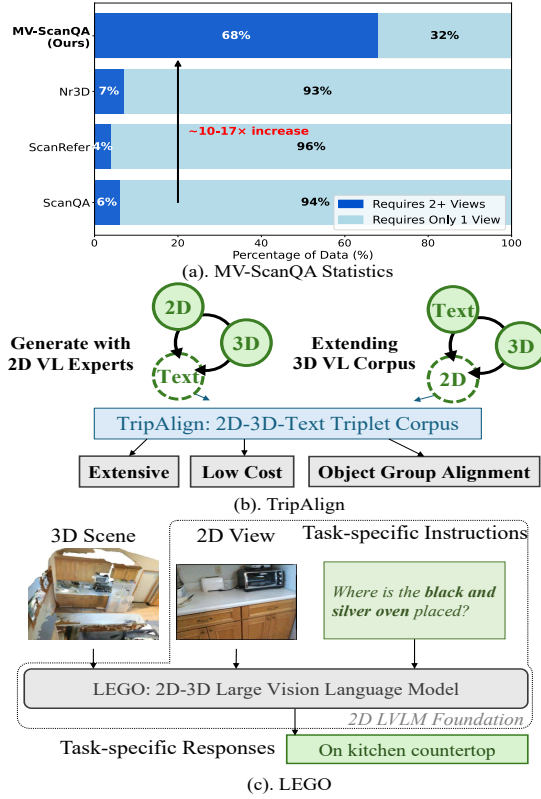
MV-ScanQA (Ours)
68%
32%
Nr3D
7%
93%
ScanRefer
4%
96%
~10-17× increase
ScanQA
6%
94%
Requires 2+ Views
Requires Only 1 View
0
20
40
60
80
100
Percentage of Data (%)
(a). MV-ScanQA Statistics

2D
3D
Text
Generate with 2D VL Experts
Text
3D
2D
Extending 3D VL Corpus
TripAlign: 2D-3D-Text Triplet Corpus
Extensive
Low Cost
Object Group Alignment
(b). TripAlign

3D Scene
2D View
Task-specific Instructions
Where is the **black and silver oven** placed?
LEGO: 2D-3D Large Vision Language Model
2D LVLM Foundation
Task-specific Responses
On kitchen countertop
(c). LEGO